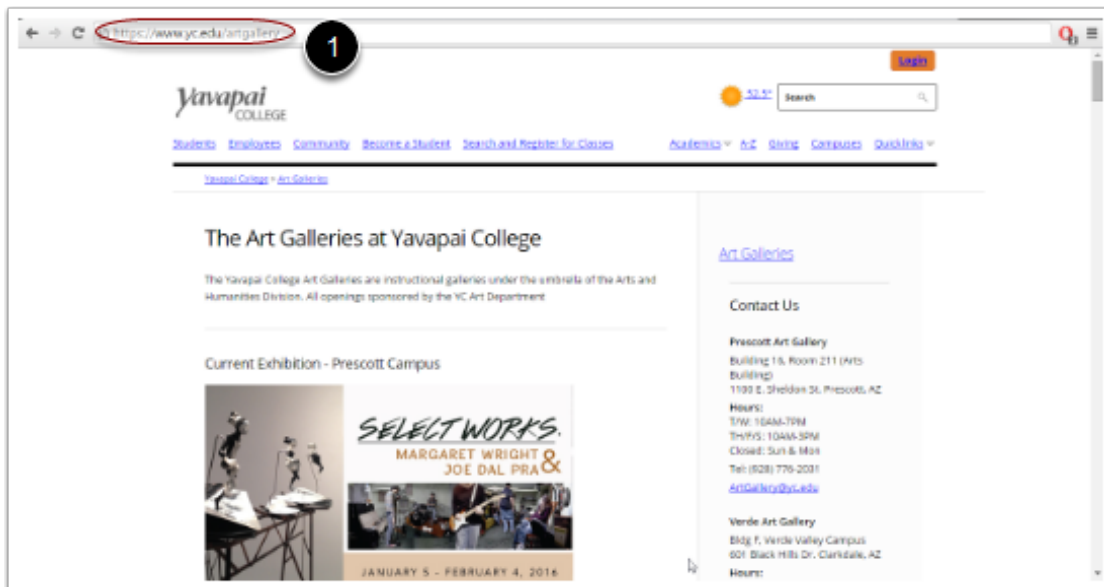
https://www.yc.edu/artgallery/

1

Login

Yavapai COLLEGE

52.5°

Search

Students Employees Community Become a Student Search and Register for Classes

Academics A-Z Giving Campuses Quicklinks

Yavapai College » Art Galleries

The Art Galleries at Yavapai College

The Yavapai College Art Galleries are instructional galleries under the umbrella of the Arts and Humanities Division. All openings sponsored by the YC Art Department

Current Exhibition - Prescott Campus

SELECT WORKS.
MARGARET WRIGHT & JOE DAL PRA

JANUARY 5 - FEBRUARY 4, 2016

Art Galleries

Contact Us

Prescott Art Gallery
Building 16, Room 211 (Arts Building)
1100 E. Sheldon St. Prescott, AZ

Hours:
T/W: 10AM-7PM
TH/F/S: 10AM-5PM
Closed: Sun & Mon

Tel: (928) 776-2031

ArtGallery@yc.edu

Verde Art Gallery
Bldg F, Verde Valley Campus
601 Black Hills Dr., Clarkdale, AZ

Hours: